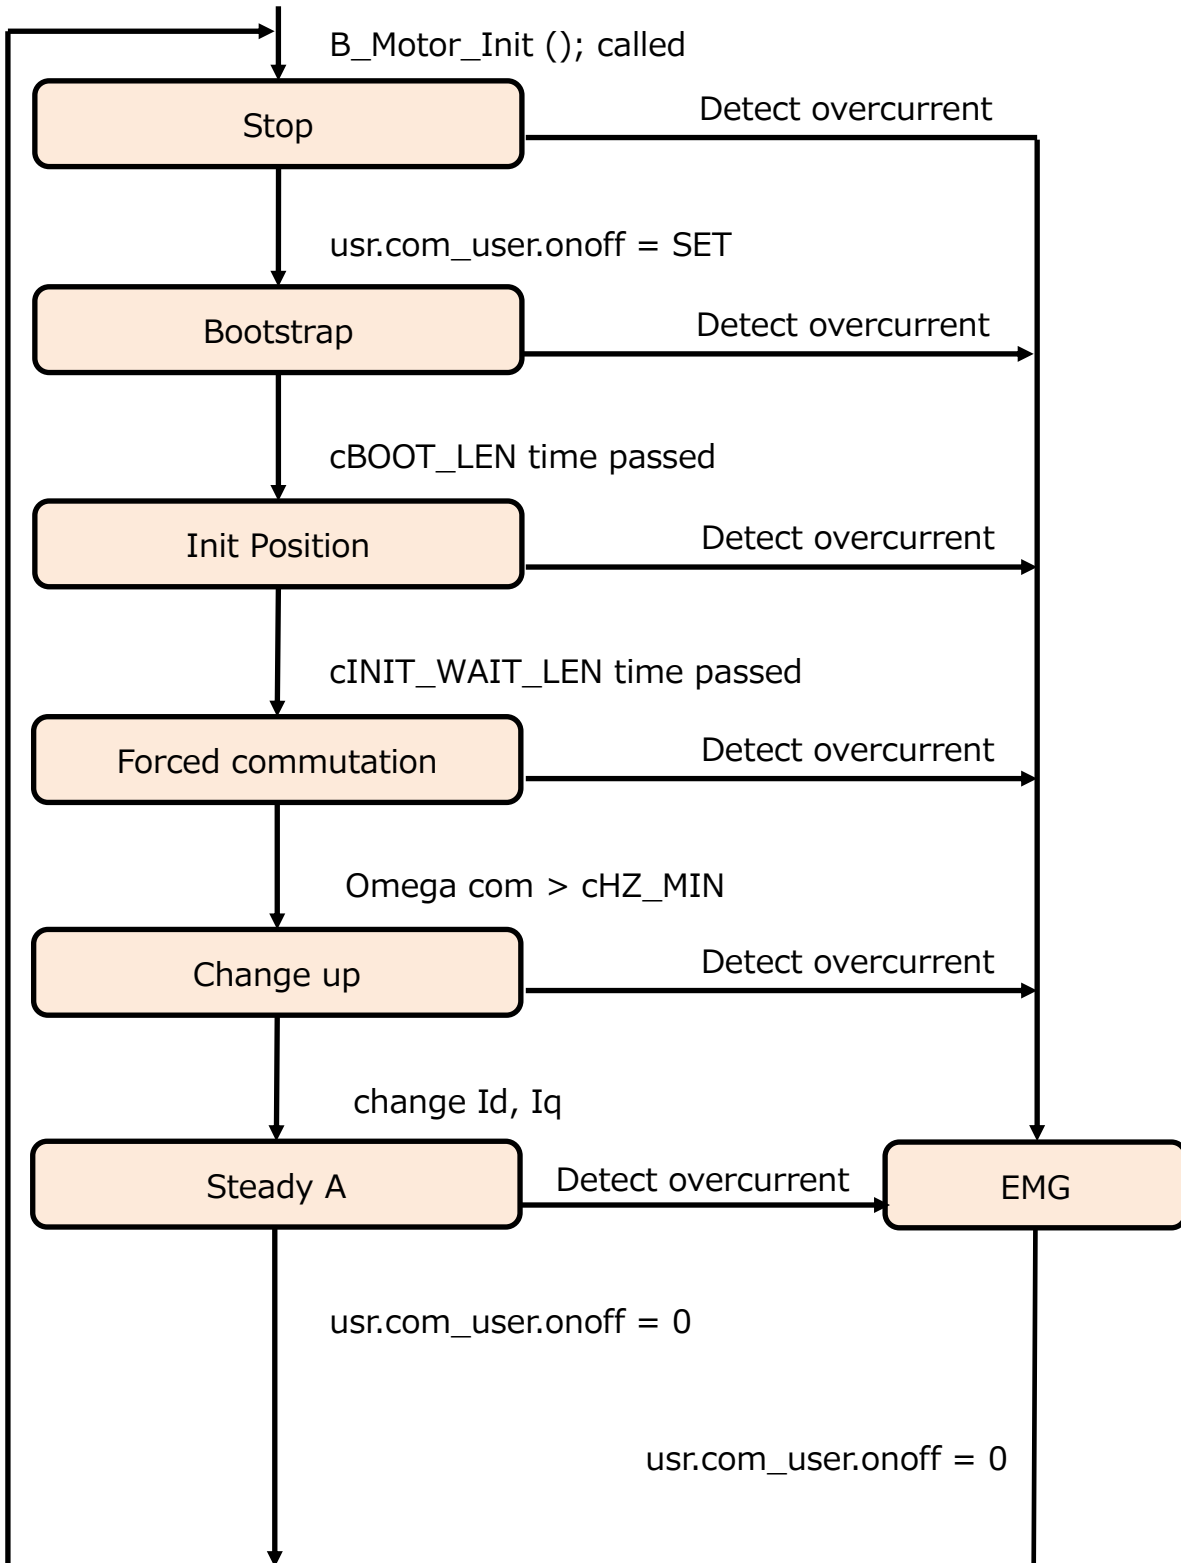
B_Motor_Init (); called

Stop

Detect overcurrent

usr.com_user.onoff = SET

Bootstrap

Detect overcurrent

cBOOT_LEN time passed

Init Position

Detect overcurrent

cINIT_WAIT_LEN time passed

Forced commutation

Detect overcurrent

Omega com > cHZ_MIN

Change up

Detect overcurrent

change Id, Iq

Steady A

Detect overcurrent

EMG

usr.com_user.onoff = 0

usr.com_user.onoff = 0